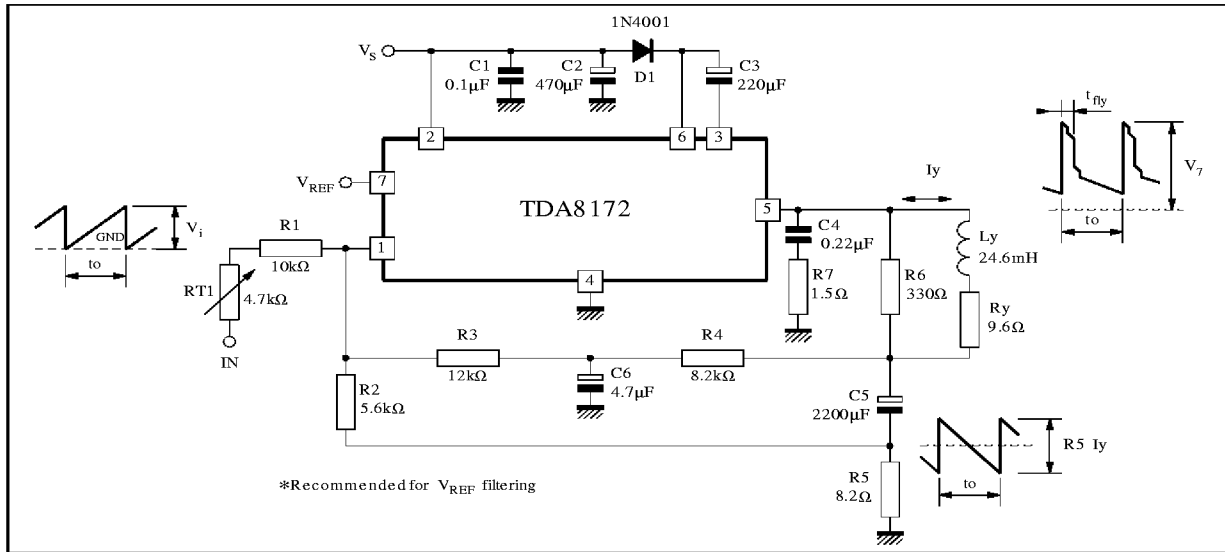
1N4001

$V_S$

C1
0.1μF

C2
470μF

D1

C3
220μF

$t_{fly}$

$V_7$

to

2

6

3

$V_{REF}$

7

TDA8172

5

Iy

$V_i$

GND

to

R1
10kΩ

1

C4
0.22μF

Ly
24.6mH

RT1
4.7kΩ

4

R7
1.5Ω

R6
330Ω

Ry
9.6Ω

IN

R3
12kΩ

C6
4.7μF

R4
8.2kΩ

R2
5.6kΩ

C5
2200μF

R5 Iy

*Recommended for $V_{REF}$ filtering

to

R5
8.2Ω